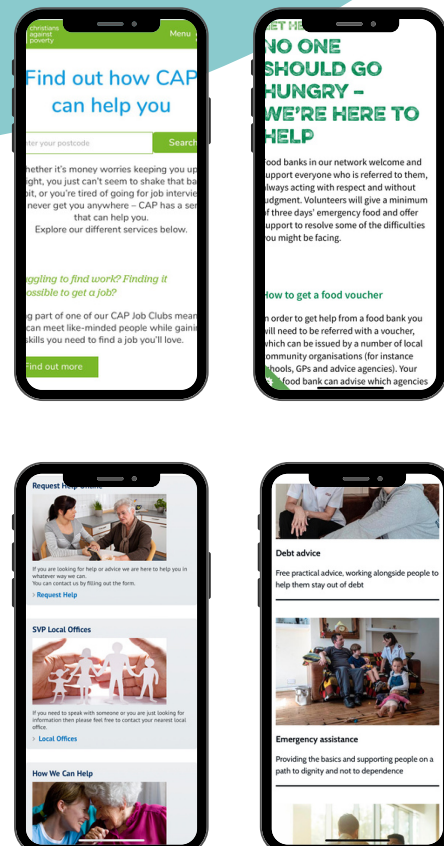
christians against poverty

Menu

Find out how CAP can help you

nter your postcode

Search

hether it's money worries keeping you up ight, you just can't seem to shake that ba bit, or you're tired of going for job intervie never get you anywhere – CAP has a ser that can help you.
Explore our different services below.

ggling to find work? Finding it ossible to get a job?

g part of one of our CAP Job Clubs mean can meet like-minded people while gainin skills you need to find a job you'll love.

Find out more

ET HE

NO ONE SHOULD GO HUNGRY – WE'RE HERE TO HELP

ood banks in our network welcome and upport everyone who is referred to them, lways acting with respect and without udgment. Volunteers will give a minimum f three days' emergency food and offer upport to resolve some of the difficulties ou might be facing.

How to get a food voucher

n order to get help from a food bank you will need to be referred with a voucher, which can be issued by a number of local ommunity organisations (for instance chools, GPs and advice agencies). Your food bank can advise which agencies

Request Help Online

If you are looking for help or advice we are here to help you in whatever way we can.
You can contact us by filling out the form.

> Request Help

SVP Local Offices

If you need to speak with someone or you are just looking for information then please feel free to contact your nearest local office.

> Local Offices

How We Can Help

Debt advice

Free practical advice, working alongside people to help them stay out of debt

Emergency assistance

Providing the basics and supporting people on a path to dignity and not to dependence